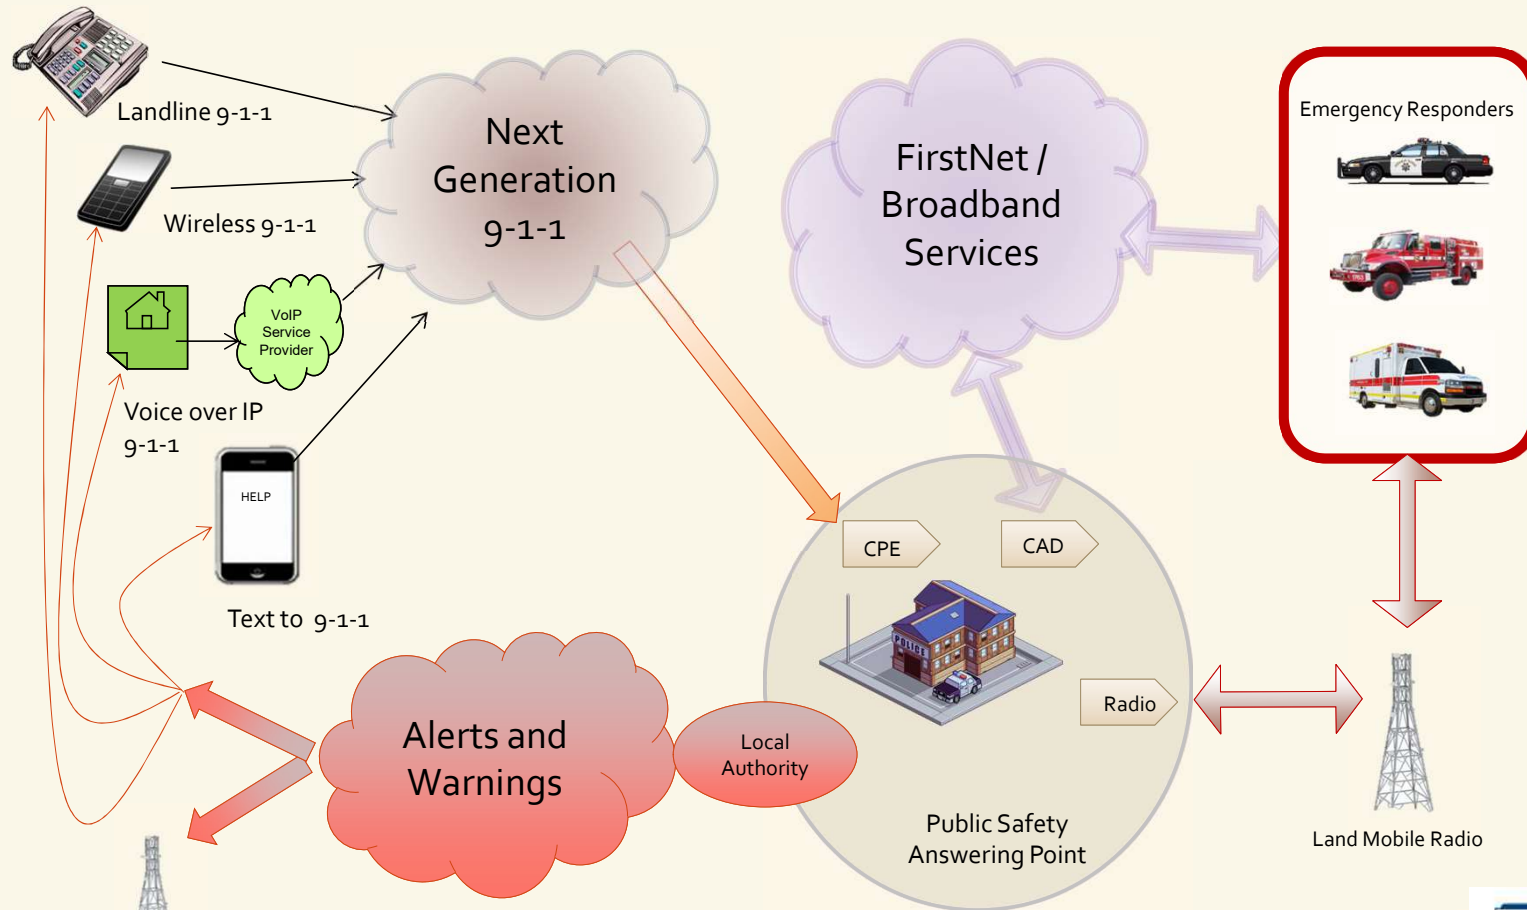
Landline 9-1-1

Wireless 9-1-1

VoIP Service Provider

Voice over IP 9-1-1

HELP

Text to 9-1-1

Next Generation 9-1-1

FirstNet / Broadband Services

Emergency Responders

CPE

CAD

Radio

Public Safety Answering Point

Land Mobile Radio

Alerts and Warnings

Local Authority